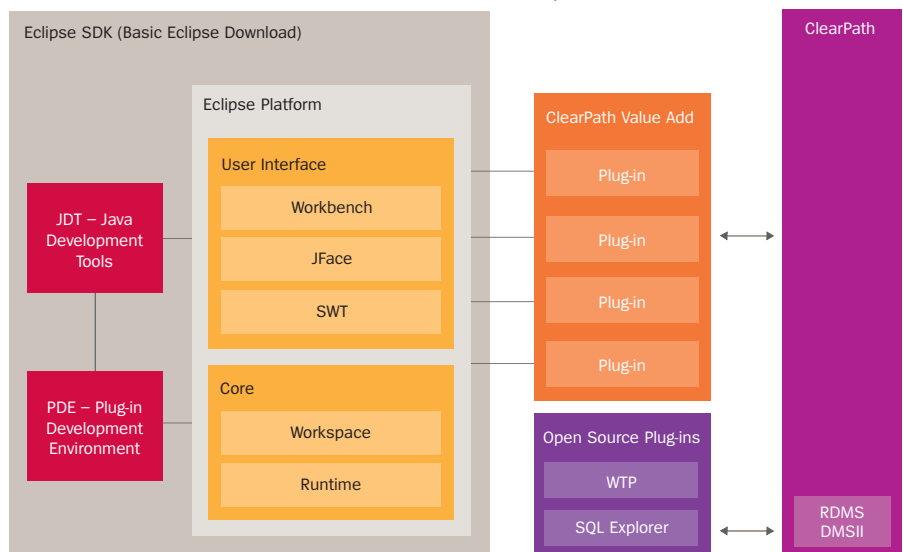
Eclipse SDK (Basic Eclipse Download)

Eclipse Platform

User Interface

Workbench

JFace

SWT

Core

Workspace

Runtime

JDT – Java Development Tools

PDE – Plug-in Development Environment

ClearPath Value Add

Plug-in

Plug-in

Plug-in

Plug-in

Open Source Plug-ins

WTP

SQL Explorer

ClearPath

RDMS DMSII